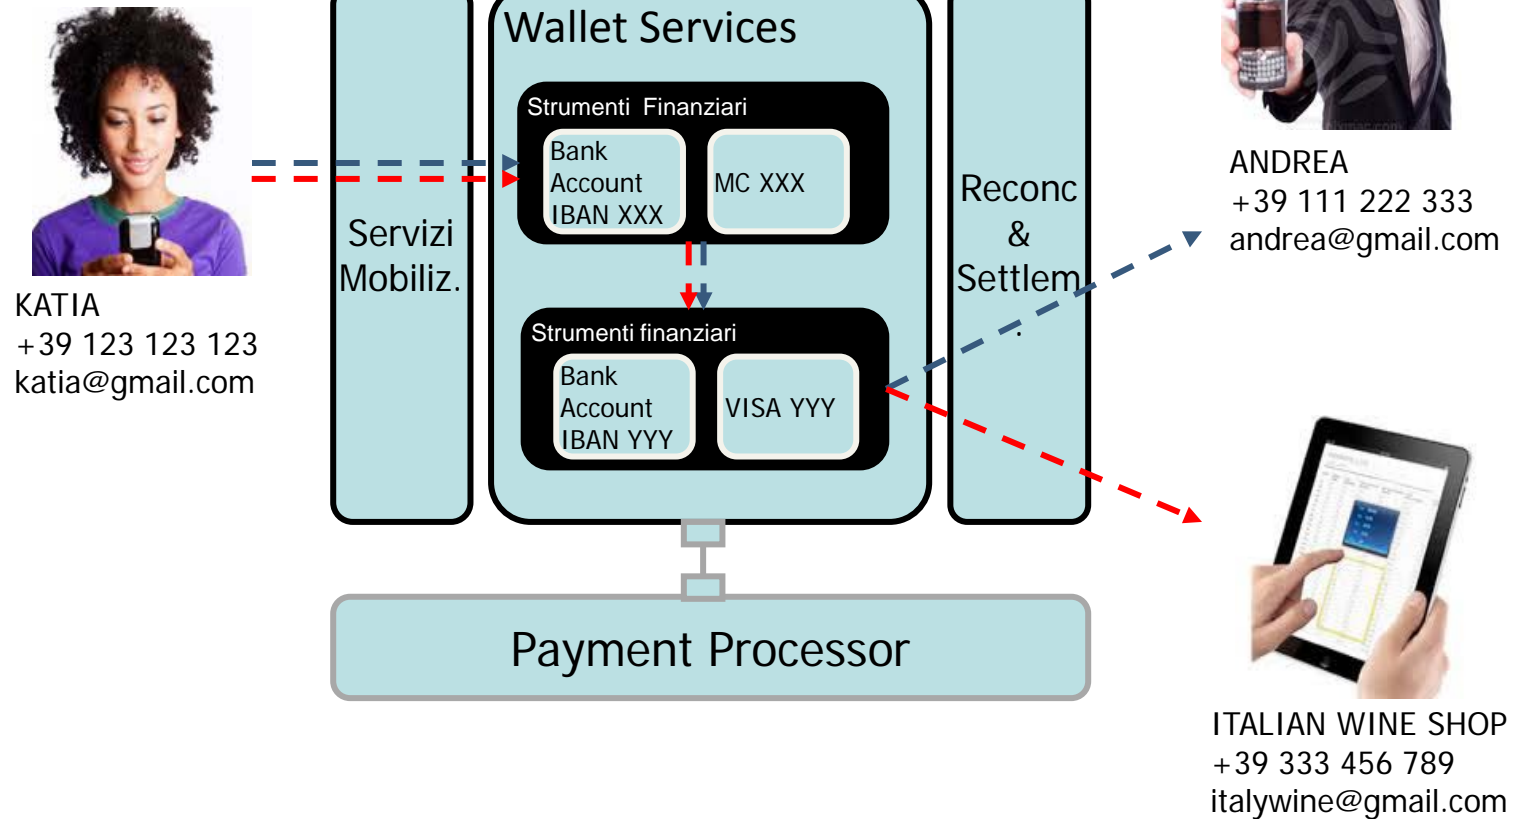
KATIA
+39 123 123 123
katia@gmail.com

Servizi Mobiliz.

Wallet Services

Strumenti Finanziari

Bank Account IBAN XXX

MC XXX

Strumenti finanziari

Bank Account IBAN YYY

VISA YYY

Reconc & Settlem.

ANDREA
+39 111 222 333
andrea@gmail.com

Payment Processor

ITALIAN WINE SHOP
+39 333 456 789
italywine@gmail.com